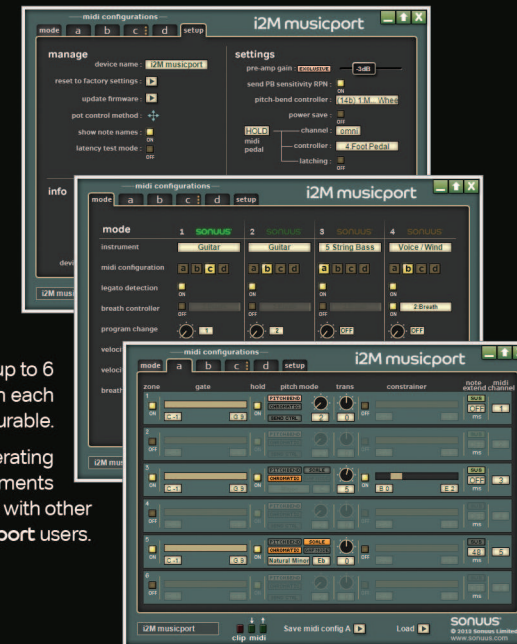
midi configurations
mode a b c d setup
i2M musicport
manage
device name : i2M musicport
reset to factory settings :
update firmware :
pot control method :
show note names : ON
latency test mode : OFF
settings
pre-amp gain : EXCLUSIVE -3dB
send PB sensitivity RPN : ON
pitch-bend controller : (14b) 1 M... Whee
power save : OFF
HOLD midi pedal
channel : omni
controller : 4 Foot Pedal
latching : OFF
info
devi
i2M mus

midi configurations
mode a b c d setup
i2M musicport
mode
1 SONUUS 2 SONUUS 3 SONUUS 4 SONUUS
instrument Guitar Guitar 5 String Bass Voice / Wind
midi configuration a b c d a b c d a b c d a b c d
legato detection ON ON ON ON
breath controller ON 2:Breath
program change 1 2 OFF OFF
veloci
veloci
breat
i2M mu

up to 6
n each
urable.
erating
ments
with other
port users.

midi configurations
mode a b c d setup
i2M musicport
zone gate hold pitch mode trans constrainer note extend midi channel
1 ON C -1 G 9 PITCHBEND CHROMATIC SEND CTRL 2 0 BUS OFF 1 ms
2 OFF
3 ON C -1 G 9 PITCHBEND SCALE CHROMATIC 5 ON B 0 E 2 BUS OFF 2 ms
4 OFF
5 ON C -1 G 9 PITCHBEND SCALE CHROMATIC SEND CTRL Natural Minor Eb 0 BUS 48 5 ms
6 OFF
i2M musicport clip midi Save midi config A Load
SONUUS © 2010 Sonuus Limited www.sonuus.com